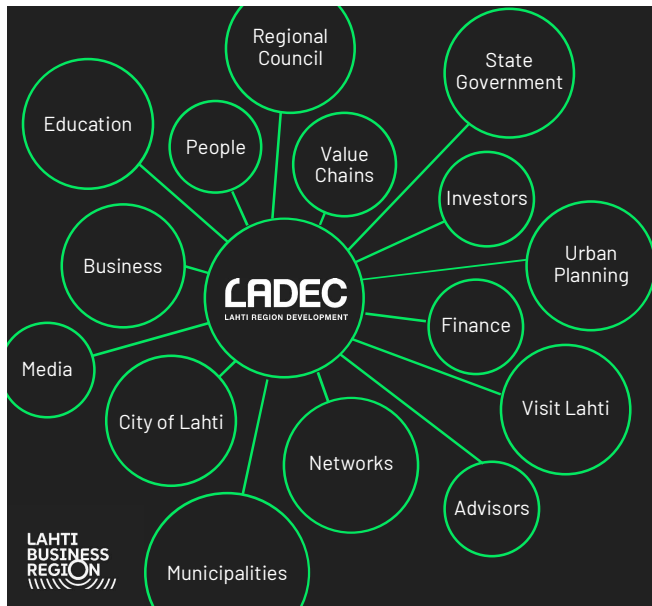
Regional Council

State Government

Education

People

Value Chains

Investors

Business

LADEC
LAHTI REGION DEVELOPMENT

Urban Planning

Finance

Media

City of Lahti

Visit Lahti

Networks

Advisors

LAHTI BUSINESS REGION

Municipalities